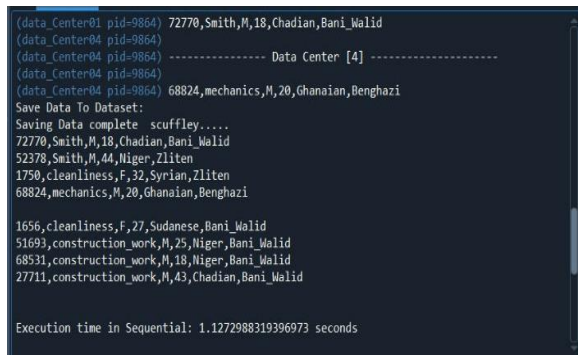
(data_Center01 pid=9864) 72770,Smith,M,18,Chadian,Bani_Walid
(data_Center04 pid=9864)
(data_Center04 pid=9864) --------------- Data Center [4] --------------------
(data_Center04 pid=9864)
(data_Center04 pid=9864) 68824,mechanics,M,20,Ghanaian,Benghazi
Save Data To Dataset:
Saving Data complete scuffley.....
72770,Smith,M,18,Chadian,Bani_Walid
52378,Smith,M,44,Niger,Zliten
1750,cleanliness,F,32,Syrian,Zliten
68824,mechanics,M,20,Ghanaian,Benghazi

1656,cleanliness,F,27,Sudanese,Bani_Walid
51693,construction_work,M,25,Niger,Bani_Walid
68531,construction_work,M,18,Niger,Bani_Walid
27711,construction_work,M,43,Chadian,Bani_Walid

Execution time in Sequential: 1.1272988319396973 seconds